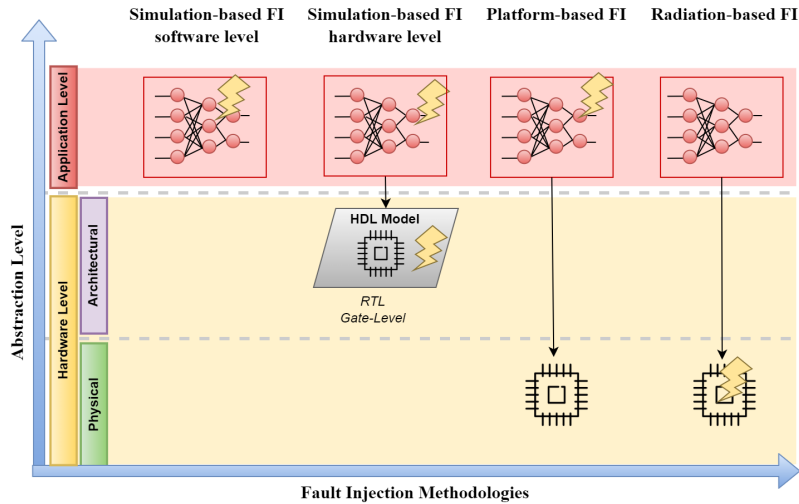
Simulation-based FI software level

Simulation-based FI hardware level

Platform-based FI

Radiation-based FI

Application Level

Hardware Level

Architectural

Physical

HDL Model

RTL
Gate-Level

Abstraction Level

Fault Injection Methodologies